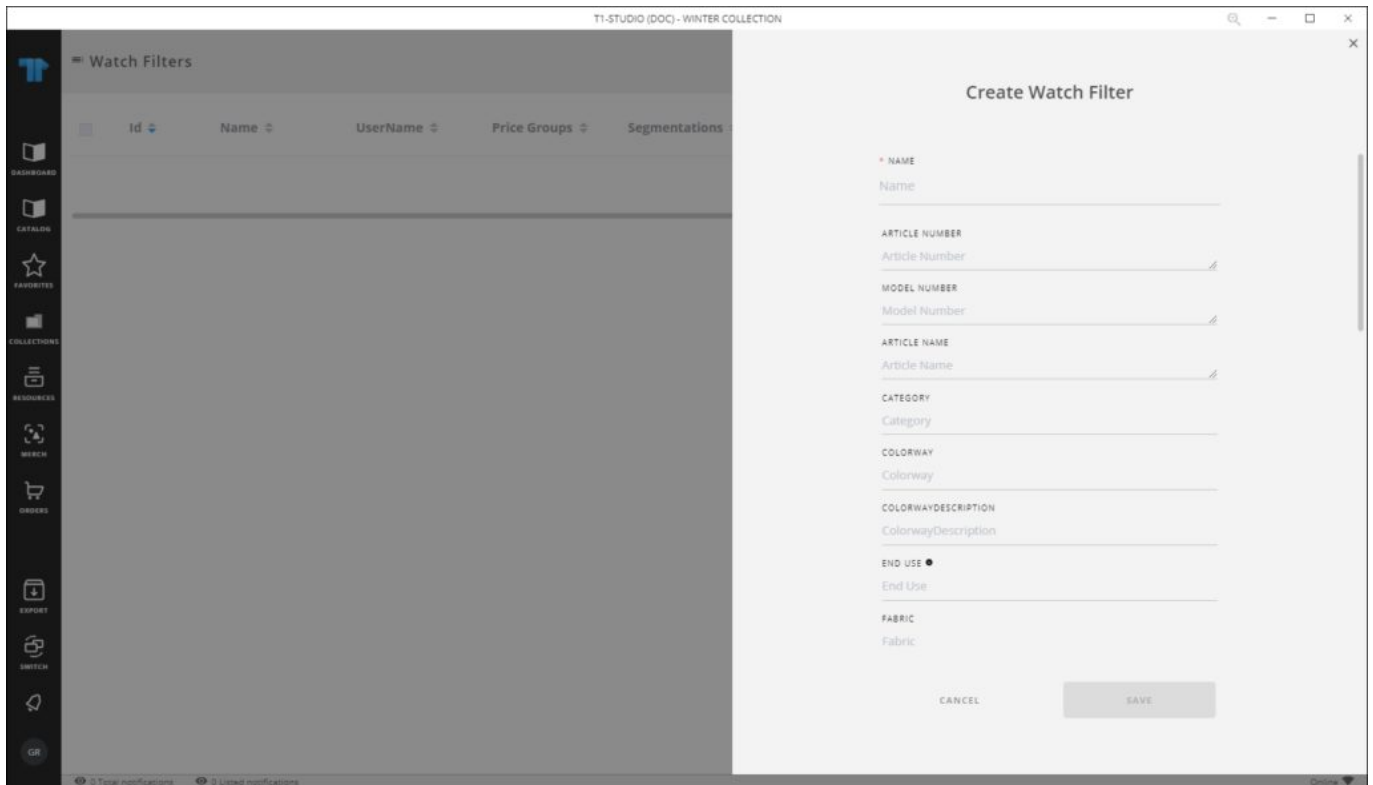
T1-STUDIO (DOC) - WINTER COLLECTION

Watch Filters

Id Name UserName Price Groups Segmentations

DASHBOARD
CATALOG
FAVORITES
COLLECTIONS
RESOURCES
MERCH
ORDERS
EXPORT
SWITCH
GR

Create Watch Filter

* NAME
Name

ARTICLE NUMBER
Article Number

MODEL NUMBER
Model Number

ARTICLE NAME
Article Name

CATEGORY
Category

COLORWAY
Colorway

COLORWAYDESCRIPTION
ColorwayDescription

END USE
End Use

FABRIC
Fabric

CANCEL SAVE

0 Total notifications 0 Listed notifications

Online